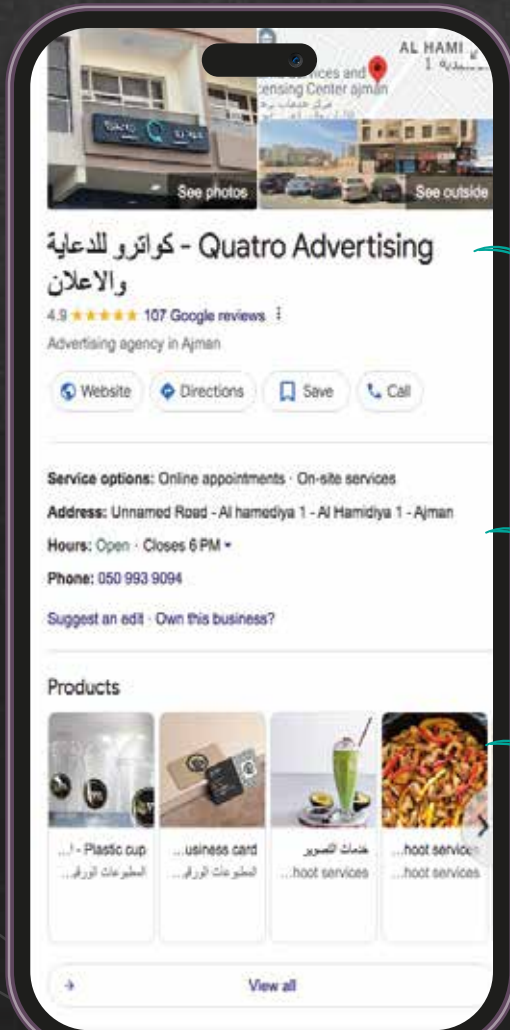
AL HAMI
ervices and
censing Center ajman

See photos
See outside

كواترو للدعاية والاعلان - Quatro Advertising

4.9 ★★★★★ 107 Google reviews

Advertising agency in Ajman

Website
Directions
Save
Call

Service options: Online appointments · On-site services

Address: Unnamed Road - Al hamediya 1 - Al Hamidiya 1 - Ajman

Hours: Open · Closes 6 PM

Phone: 050 993 9094

Suggest an edit · Own this business?

Products

...! - Plastic cup
المطبوعات الورق...

...usiness card
المطبوعات الورق...

خدمات التصوير
...hoot services

...hoot services
...hoot services

View all